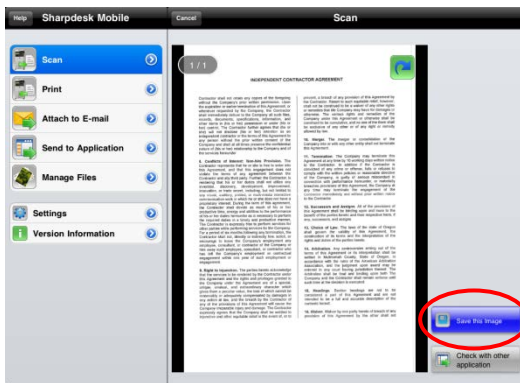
Help
Sharpdesk Mobile
Cancel
Scan
Scan
Print
Attach to E-mail
Send to Application
Manage Files
Settings
Version Information
1 / 1
INDEPENDENT CONTRACTOR AGREEMENT
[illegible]
Save this image
Check with other application